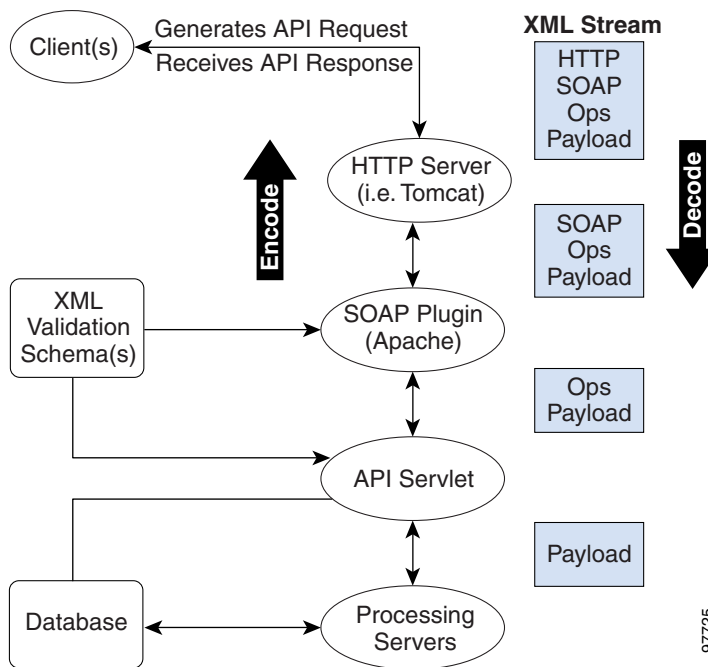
Client(s)

Generates API Request
Receives API Response

XML Stream

HTTP
SOAP
Ops
Payload

Encode

HTTP Server
(i.e. Tomcat)

Decode

SOAP
Ops
Payload

XML
Validation
Schema(s)

SOAP Plugin
(Apache)

Ops
Payload

API Servlet

Payload

Database

Processing
Servers

87735